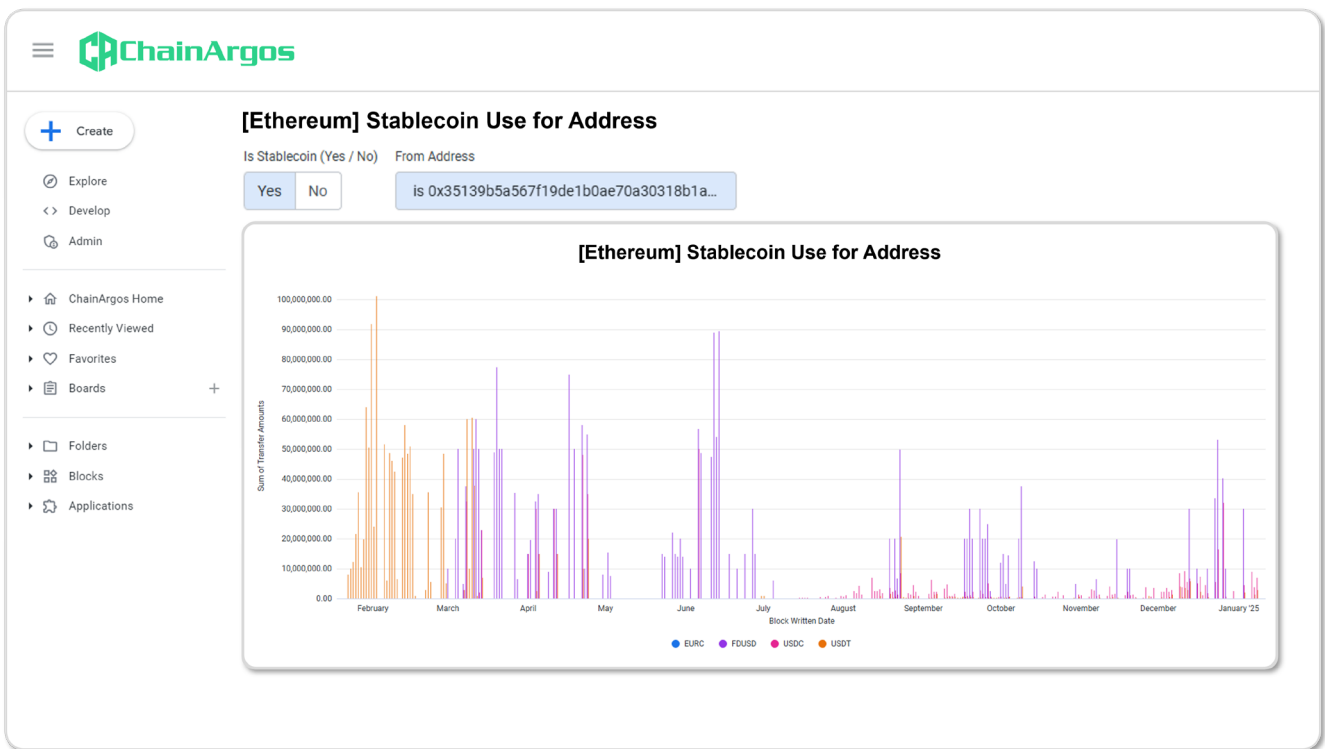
ChainArgos

Create

Explore

Develop

Admin

ChainArgos Home

Recently Viewed

Favorites

Boards

Folders

Blocks

Applications

[Ethereum] Stablecoin Use for Address

Is Stablecoin (Yes / No)

Yes No

From Address

is 0x35139b5a567f19de1b0ae70a30318b1a...

[Ethereum] Stablecoin Use for Address

100,000,000.00
90,000,000.00
80,000,000.00
70,000,000.00
60,000,000.00
50,000,000.00
40,000,000.00
30,000,000.00
20,000,000.00
10,000,000.00
0.00

Sum of Transfer Amounts

February March April May June July August September October November December January '25

Block Written Date

EURC FDUSD USDC USDT